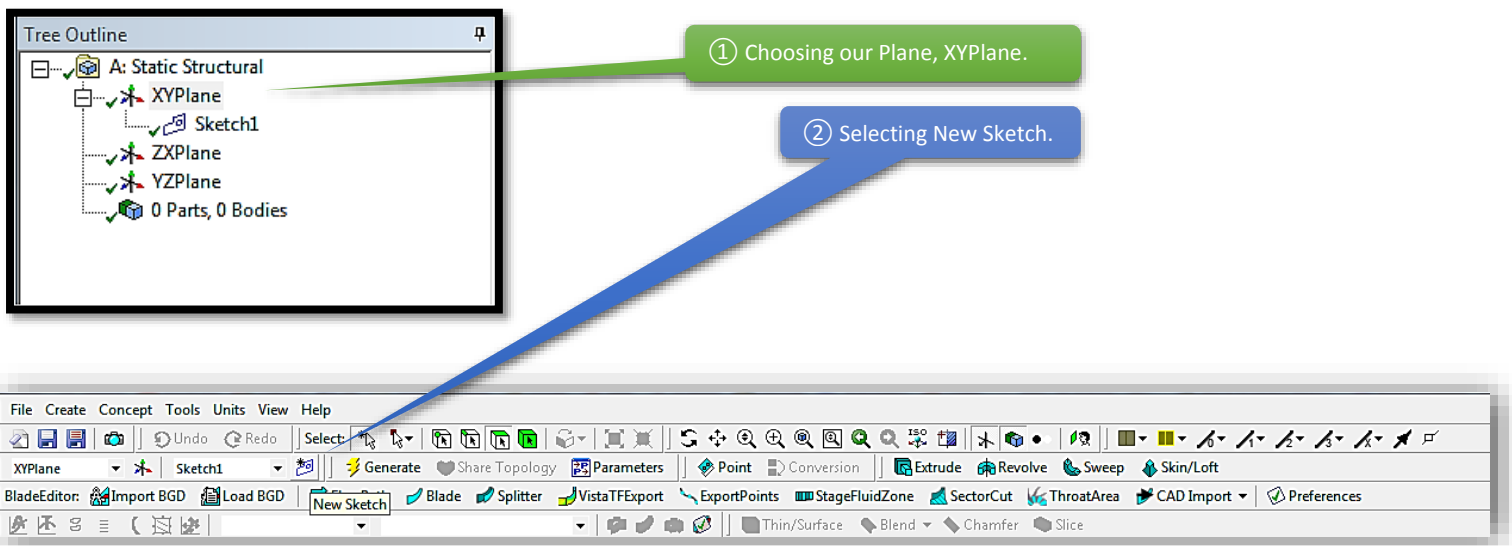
Tree Outline

A: Static Structural
XYPlane
Sketch1
ZXPlane
YZPlane
0 Parts, 0 Bodies

① Choosing our Plane, XYPlane.

② Selecting New Sketch.

File Create Concept Tools Units View Help

Undo Redo Select:

XYPlane Sketch1 Generate Share Topology Parameters Point Conversion Extrude Revolve Sweep Skin/Loft

BladeEditor: Import BGD Load BGD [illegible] Blade Splitter VistaTFExport ExportPoints StageFluidZone SectorCut ThroatArea CAD Import Preferences

New Sketch

Thin/Surface Blend Chamfer Slice